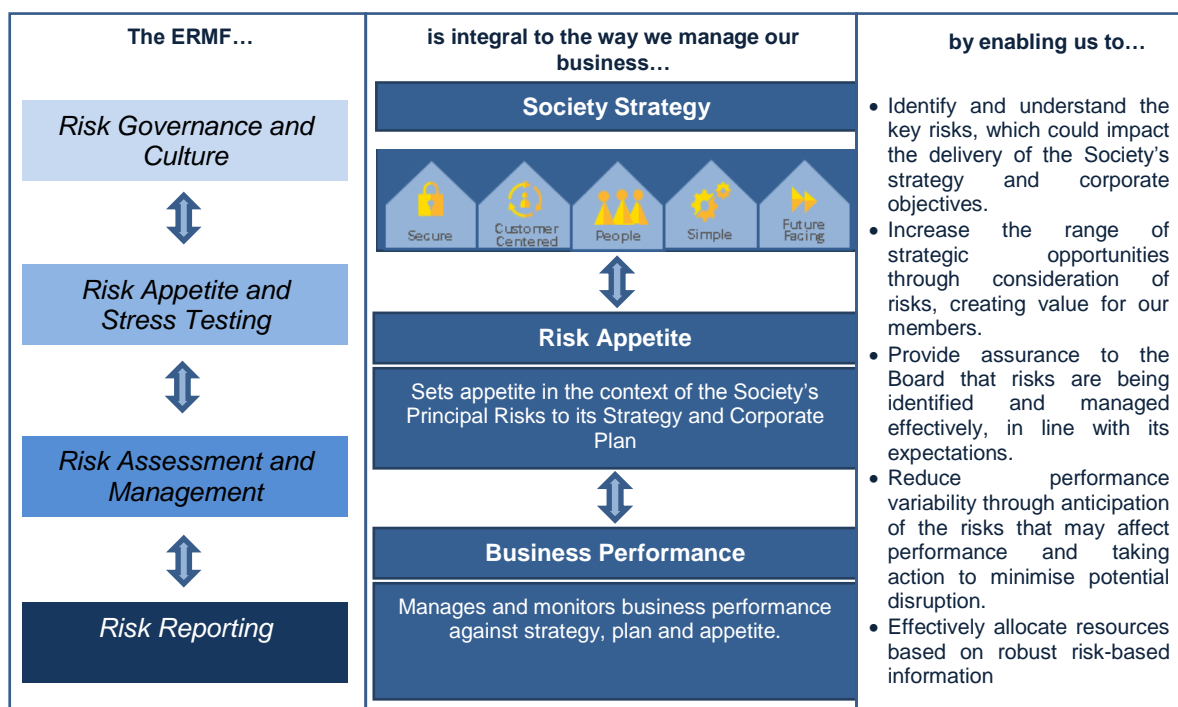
The ERMF…

Risk Governance and Culture

Risk Appetite and Stress Testing

Risk Assessment and Management

Risk Reporting

is integral to the way we manage our business…

Society Strategy

Secure

Customer Centered

People

Simple

Future Facing

Risk Appetite

Sets appetite in the context of the Society's Principal Risks to its Strategy and Corporate Plan

Business Performance

Manages and monitors business performance against strategy, plan and appetite.

by enabling us to…

- Identify and understand the key risks, which could impact the delivery of the Society's strategy and corporate objectives.
- Increase the range of strategic opportunities through consideration of risks, creating value for our members.
- Provide assurance to the Board that risks are being identified and managed effectively, in line with its expectations.
- Reduce performance variability through anticipation of the risks that may affect performance and taking action to minimise potential disruption.
- Effectively allocate resources based on robust risk-based information